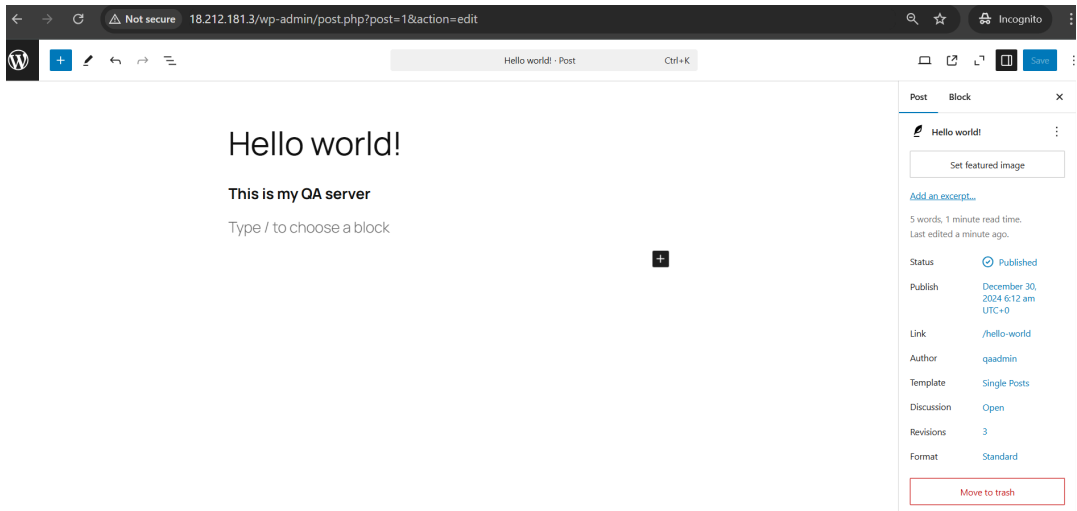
Not secure 18.212.181.3/wp-admin/post.php?post=1&action=edit

Incognito

Hello world! · Post Ctrl+K

Save

Post Block

Hello world!

This is my QA server

Type / to choose a block

Hello world!

Set featured image

Add an excerpt...

5 words, 1 minute read time.
Last edited a minute ago.

| | |
|---|---|
| Status | Published |
| Publish | December 30, 2024 6:12 am UTC+0 |
| Link | /hello-world |
| Author | qaadmin |
| Template | Single Posts |
| Discussion | Open |
| Revisions | 3 |
| Format | Standard |

Move to trash